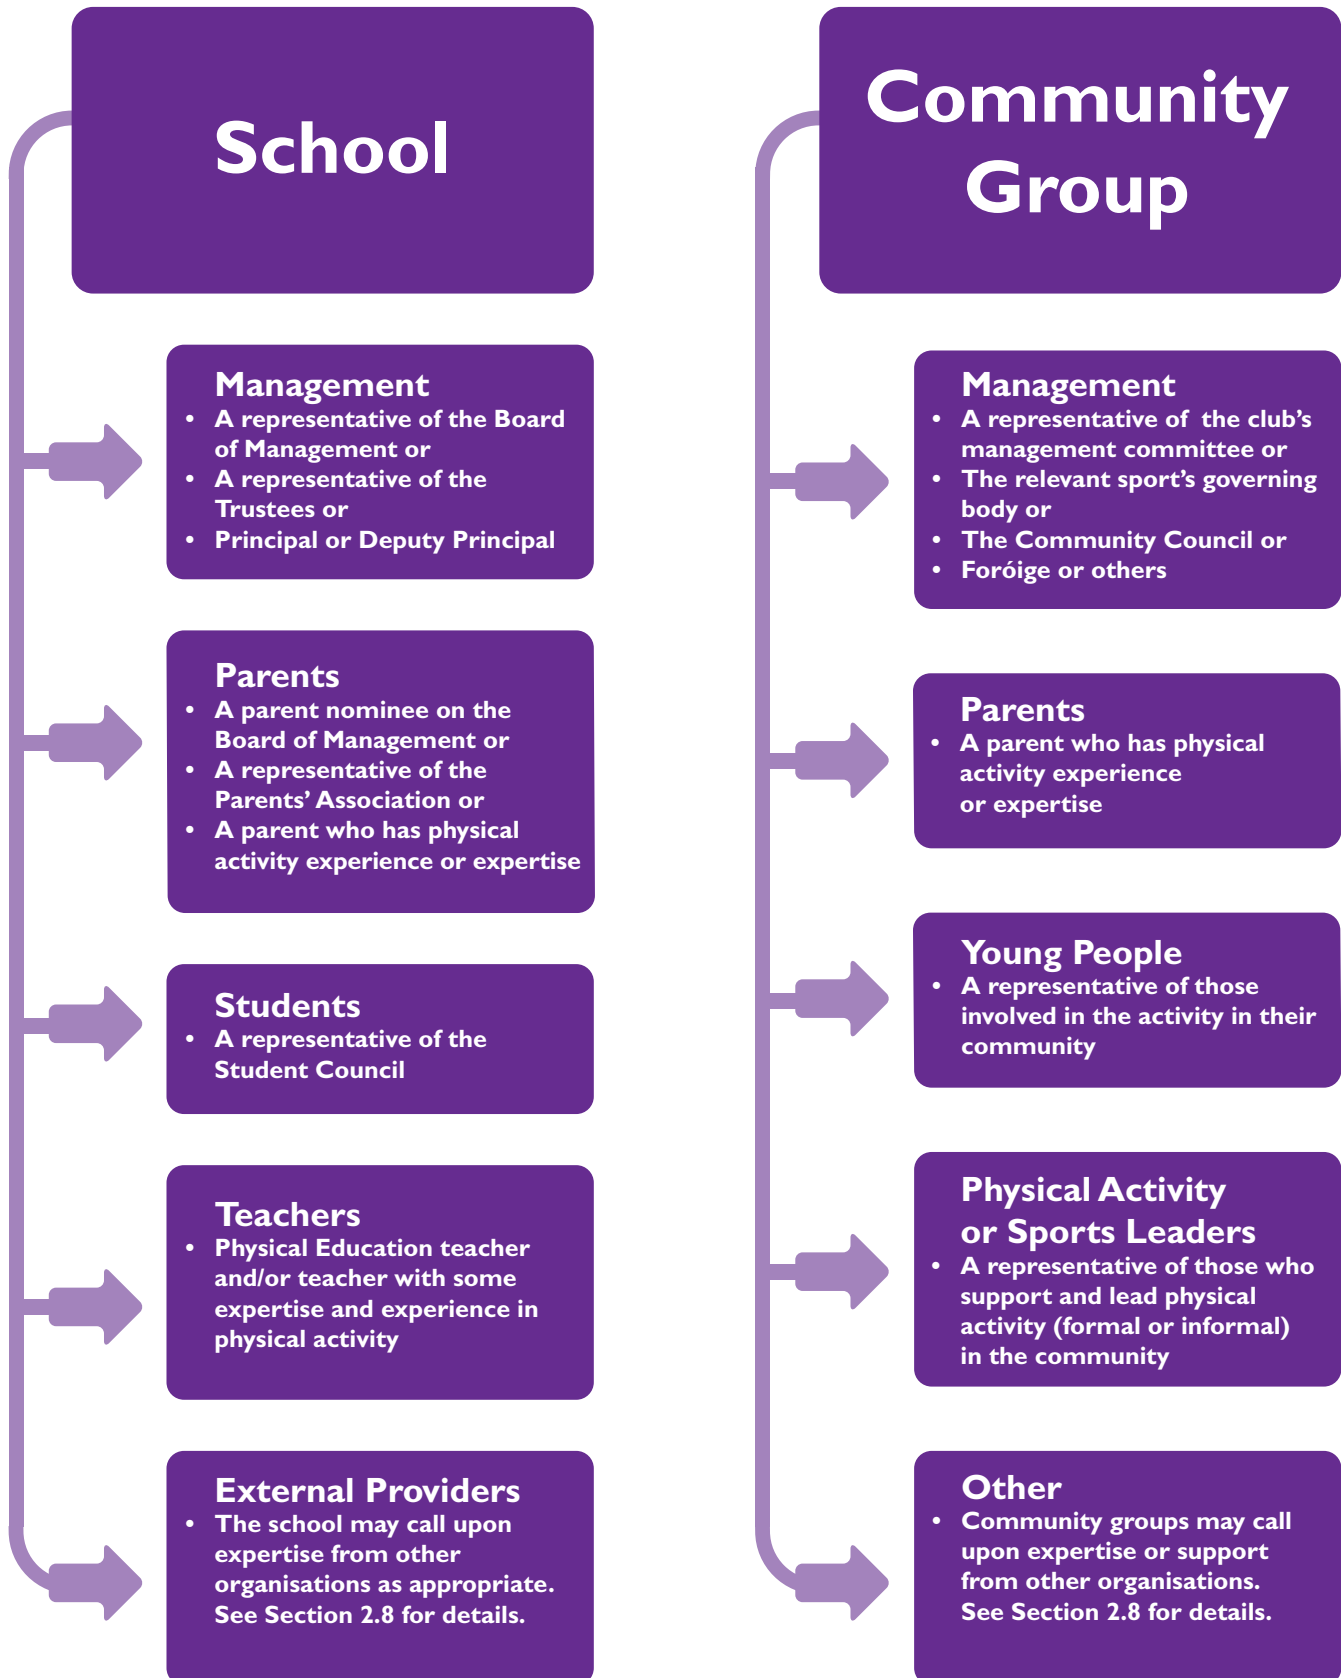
School

Management
- A representative of the Board of Management or
- A representative of the Trustees or
- Principal or Deputy Principal

Parents
- A parent nominee on the Board of Management or
- A representative of the Parents' Association or
- A parent who has physical activity experience or expertise

Students
- A representative of the Student Council

Teachers
- Physical Education teacher and/or teacher with some expertise and experience in physical activity

External Providers
- The school may call upon expertise from other organisations as appropriate. See Section 2.8 for details.

Community Group

Management
- A representative of the club's management committee or
- The relevant sport's governing body or
- The Community Council or
- Foróige or others

Parents
- A parent who has physical activity experience or expertise

Young People
- A representative of those involved in the activity in their community

Physical Activity or Sports Leaders
- A representative of those who support and lead physical activity (formal or informal) in the community

Other
- Community groups may call upon expertise or support from other organisations. See Section 2.8 for details.